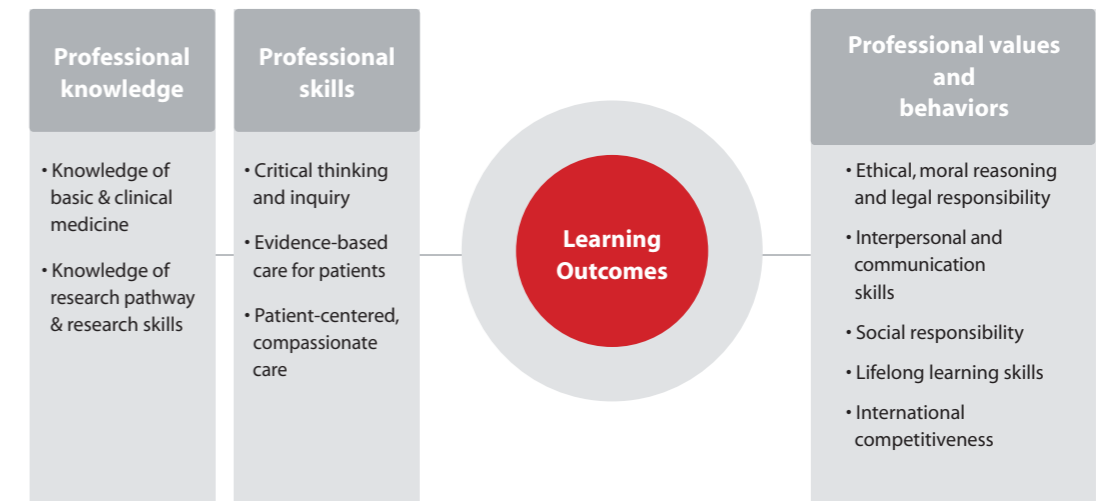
Professional knowledge

• Knowledge of basic & clinical medicine

• Knowledge of research pathway & research skills

Professional skills

• Critical thinking and inquiry

• Evidence-based care for patients

• Patient-centered, compassionate care

Learning Outcomes

Professional values and behaviors

• Ethical, moral reasoning and legal responsibility

• Interpersonal and communication skills

• Social responsibility

• Lifelong learning skills

• International competitiveness